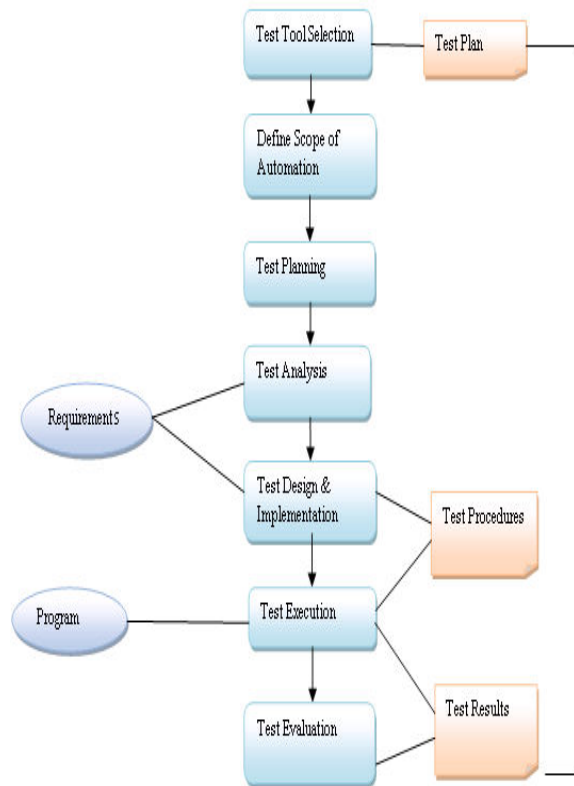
Test Tool Selection

Test Plan

Define Scope of Automation

Test Planning

Test Analysis

Requirements

Test Design & Implementation

Test Procedures

Program

Test Execution

Test Evaluation

Test Results